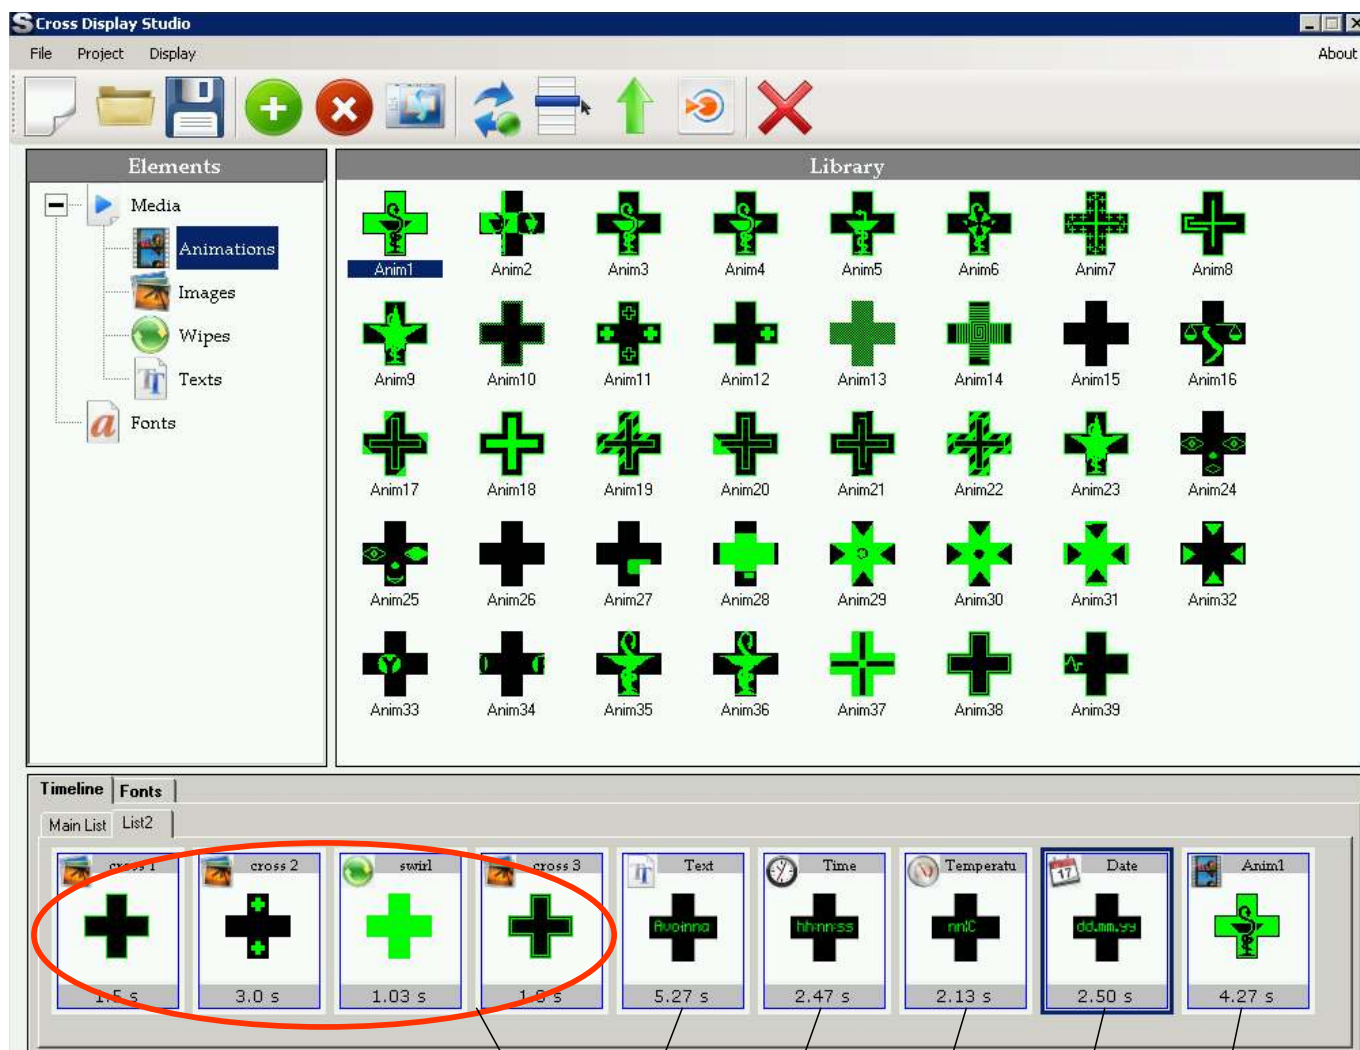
Cross Display Studio

File Project Display

About

Elements

Media

Animations

Images

Wipes

Texts

Fonts

Library

Anim1 Anim2 Anim3 Anim4 Anim5 Anim6 Anim7 Anim8

Anim9 Anim10 Anim11 Anim12 Anim13 Anim14 Anim15 Anim16

Anim17 Anim18 Anim19 Anim20 Anim21 Anim22 Anim23 Anim24

Anim25 Anim26 Anim27 Anim28 Anim29 Anim30 Anim31 Anim32

Anim33 Anim34 Anim35 Anim36 Anim37 Anim38 Anim39

Timeline Fonts

Main List List2

cross 1 cross 2 swirl cross 3 Text Time Temperatu Date Anim1

Avoinna hh:mm:ss nnC dd.mm.yy

1.5 s 3.0 s 1.03 s 1.0 s 5.27 s 2.47 s 2.13 s 2.50 s 4.27 s